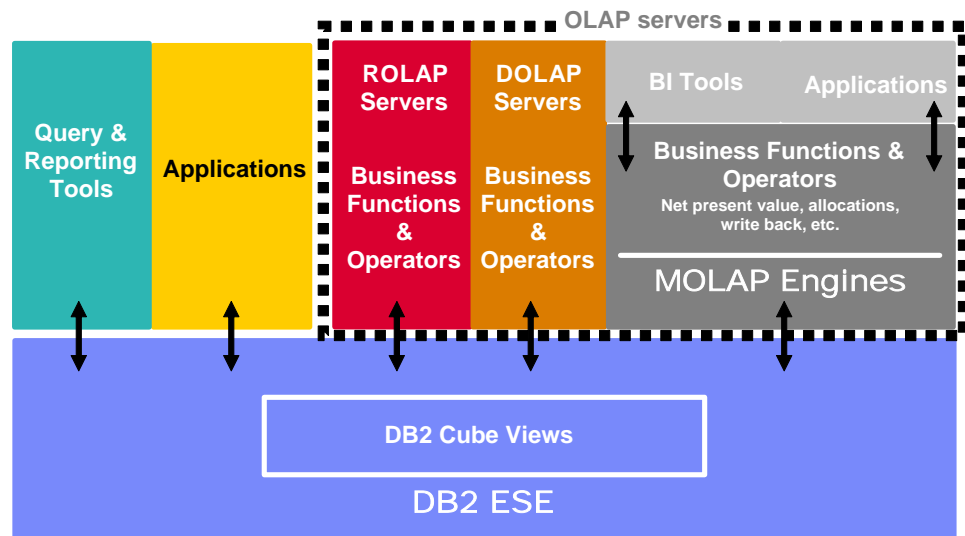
OLAP servers

Query & Reporting Tools

Applications

ROLAP Servers

Business Functions & Operators

DOLAP Servers

Business Functions & Operators

BI Tools

Applications

Business Functions & Operators

Net present value, allocations, write back, etc.

MOLAP Engines

DB2 Cube Views

DB2 ESE